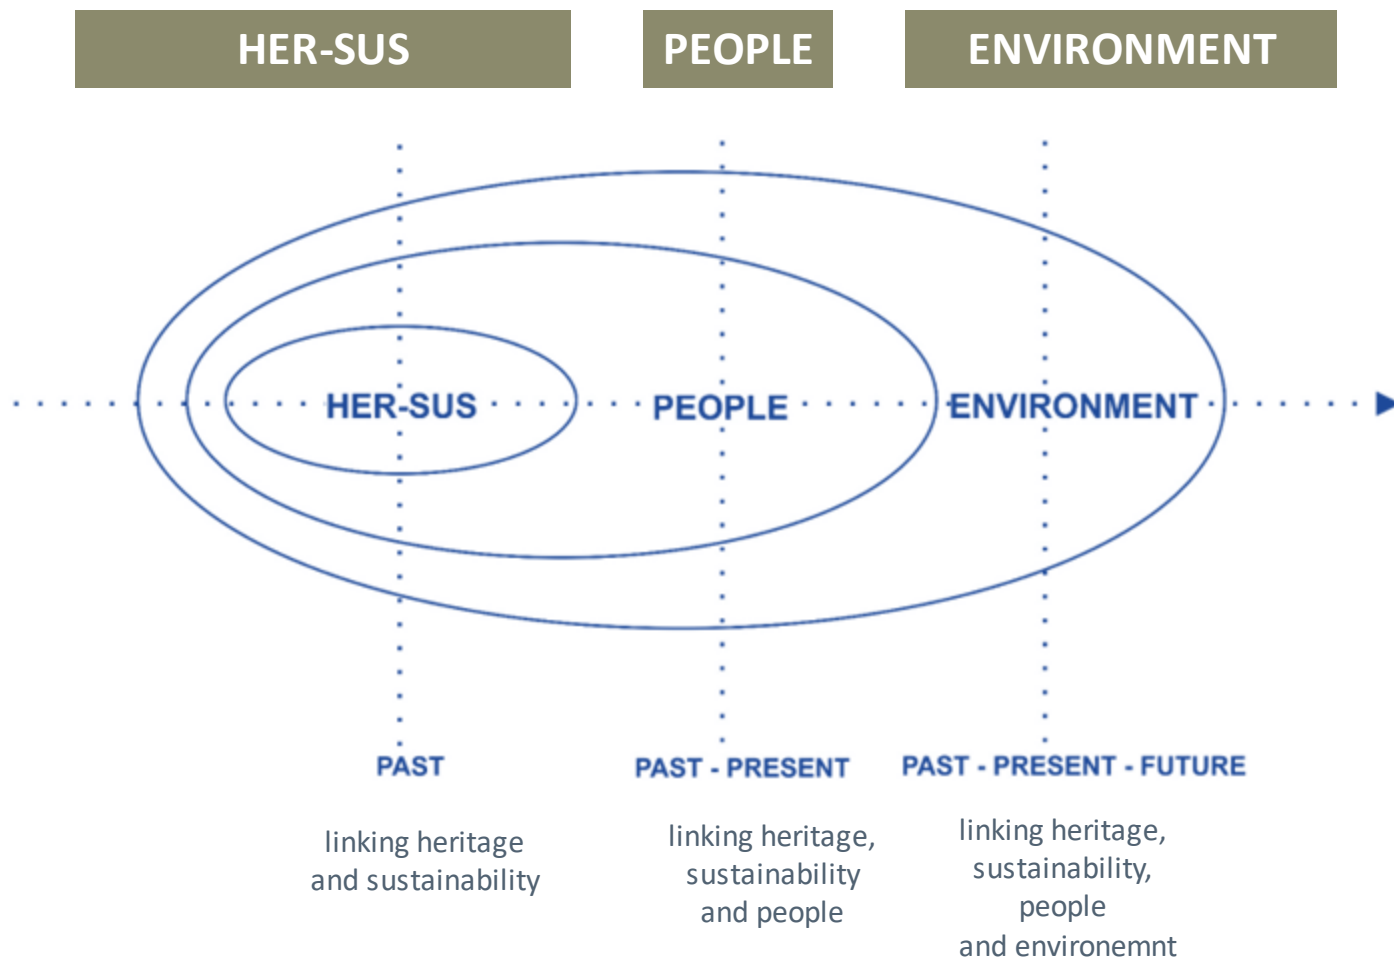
HER-SUS

PEOPLE

ENVIRONMENT

HER-SUS

PEOPLE

ENVIRONMENT

PAST

PAST - PRESENT

PAST - PRESENT - FUTURE

linking heritage and sustainability

linking heritage, sustainability and people

linking heritage, sustainability, people and environemnt